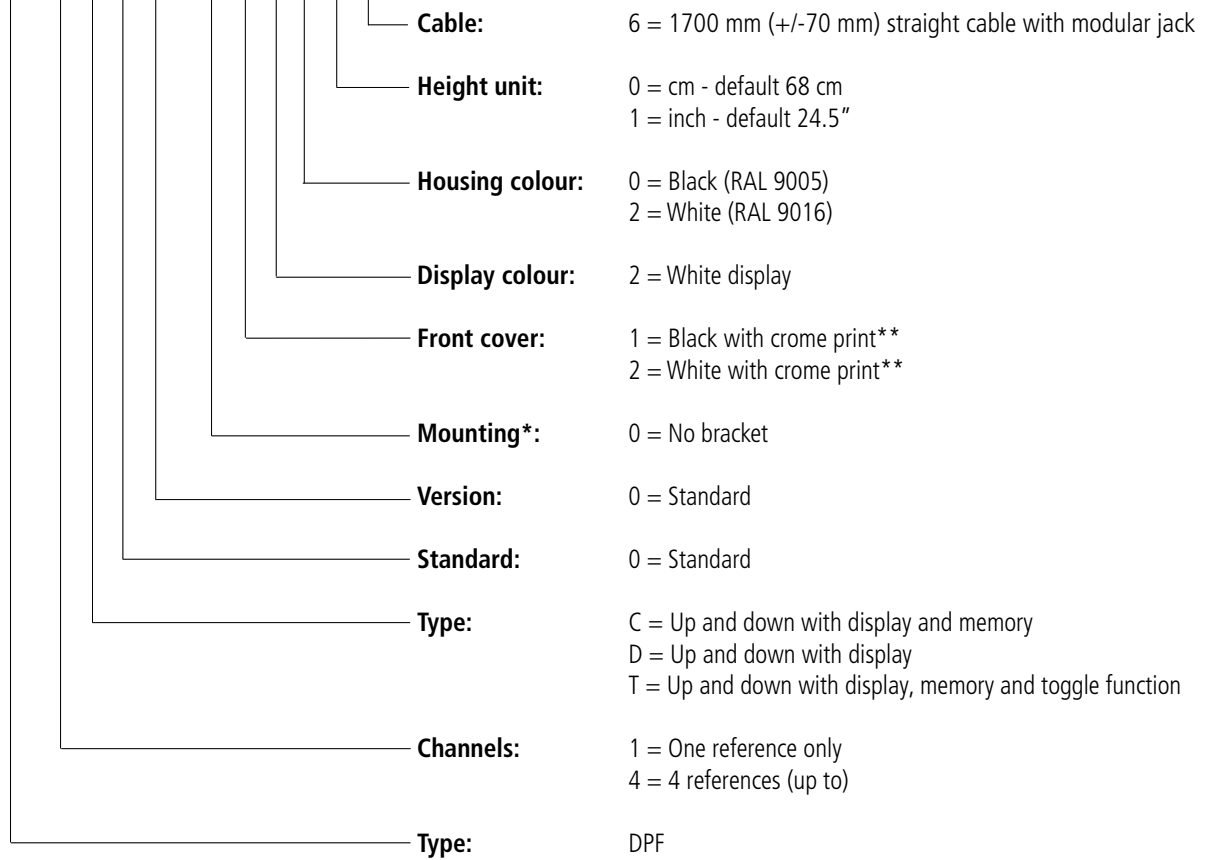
Cable: 6 = 1700 mm (+/-70 mm) straight cable with modular jack

Height unit: 0 = cm - default 68 cm
1 = inch - default 24.5″

Housing colour: 0 = Black (RAL 9005)
2 = White (RAL 9016)

Display colour: 2 = White display

Front cover: 1 = Black with crome print**
2 = White with crome print**

Mounting*: 0 = No bracket

Version: 0 = Standard

Standard: 0 = Standard

Type: C = Up and down with display and memory
D = Up and down with display
T = Up and down with display, memory and toggle function

Channels: 1 = One reference only
4 = 4 references (up to)

Type: DPF